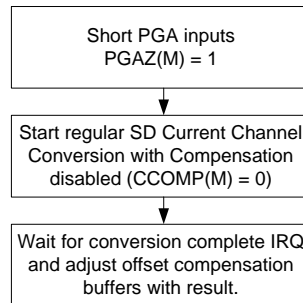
Short PGA inputs
PGAZ(M) = 1

Start regular SD Current Channel Conversion with Compensation disabled (CCOMP(M) = 0)

Wait for conversion complete IRQ and adjust offset compensation buffers with result.